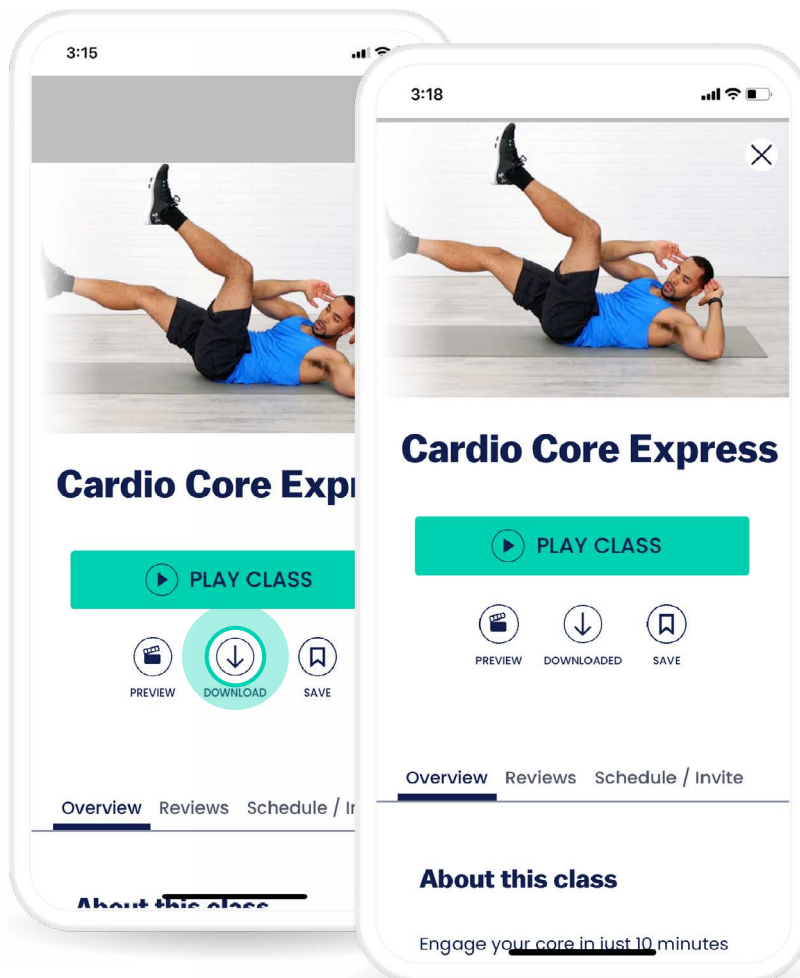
3:15

Cardio Core Expr

PLAY CLASS

PREVIEW DOWNLOAD SAVE

Overview Reviews Schedule / In

About this class

3:18

Cardio Core Express

PLAY CLASS

PREVIEW DOWNLOADED SAVE

Overview Reviews Schedule / Invite

About this class

Engage your core in just 10 minutes